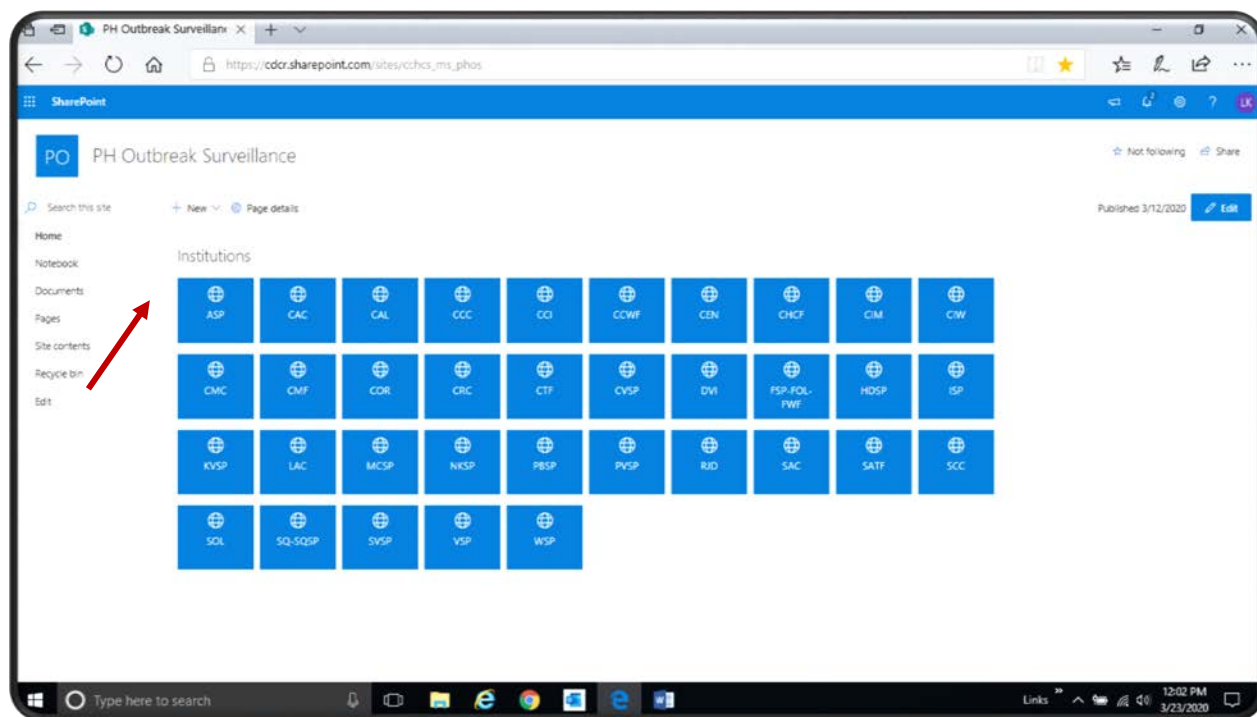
PH Outbreak Surveillanc

https://cdcr.sharepoint.com/sites/cchcs_ms_phos

SharePoint

LK

PO PH Outbreak Surveillance

Not following Share

Search this site

New Page details

Published 3/12/2020 Edit

Home
Notebook
Documents
Pages
Site contents
Recycle bin
Edit

Institutions

| ASP | CAC | CAL | CCC | CCI | CCWF | CEN | CHCF | CIM | CIW |
|---|---|---|---|---|---|---|---|---|---|
| CMC | CMF | COR | CRC | CTF | CVSP | DVI | FSP-FOL-FWF | HDSP | ISP |
| KVSP | LAC | MCSP | NKSP | PBSP | PVSP | RJD | SAC | SATF | SCC |
| SOL | SQ-SQSP | SVSP | VSP | WSP | | | | | |

Type here to search

Links

12:02 PM
3/23/2020